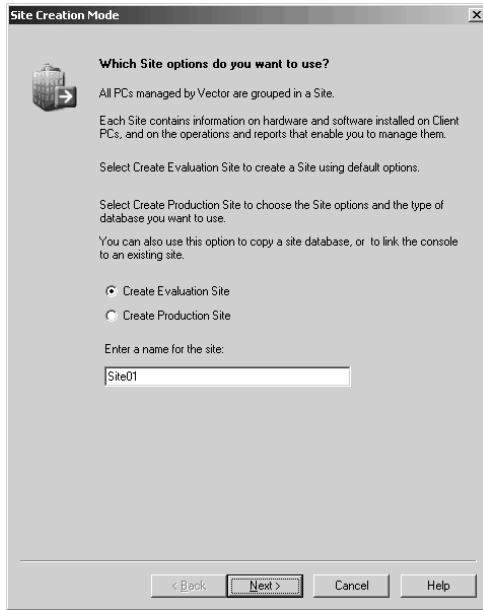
Site Creation Mode

Which Site options do you want to use?

All PCs managed by Vector are grouped in a Site.

Each Site contains information on hardware and software installed on Client PCs, and on the operations and reports that enable you to manage them.

Select Create Evaluation Site to create a Site using default options.

Select Create Production Site to choose the Site options and the type of database you want to use.

You can also use this option to copy a site database, or to link the console to an existing site.

Create Evaluation Site

Create Production Site

Enter a name for the site:

Site01

< Back
Next >
Cancel
Help